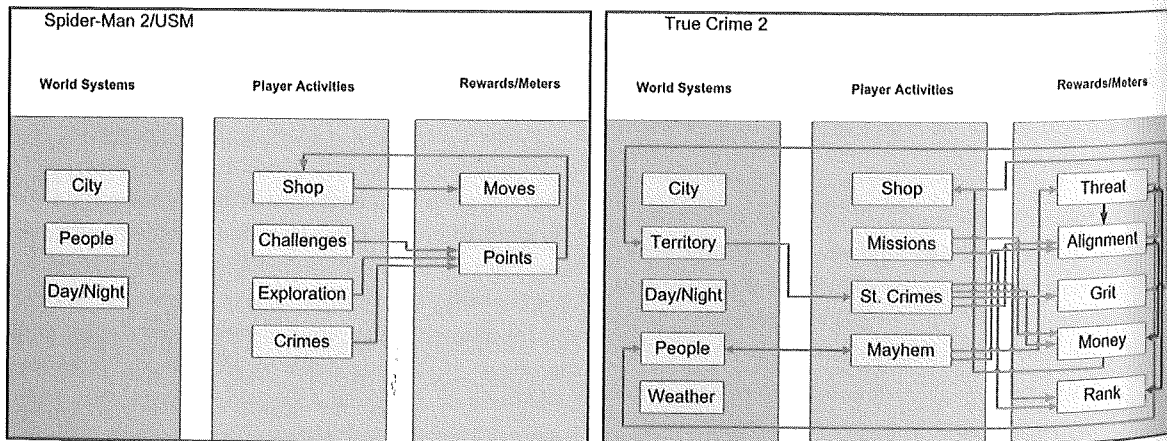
Spider-Man 2/USM

World Systems

City

People

Day/Night

Player Activities

Shop

Challenges

Exploration

Crimes

Rewards/Meters

Moves

Points

True Crime 2

World Systems

City

Territory

Day/Night

People

Weather

Player Activities

Shop

Missions

St. Crimes

Mayhem

Rewards/Meters

Threat

Alignment

Grit

Money

Rank